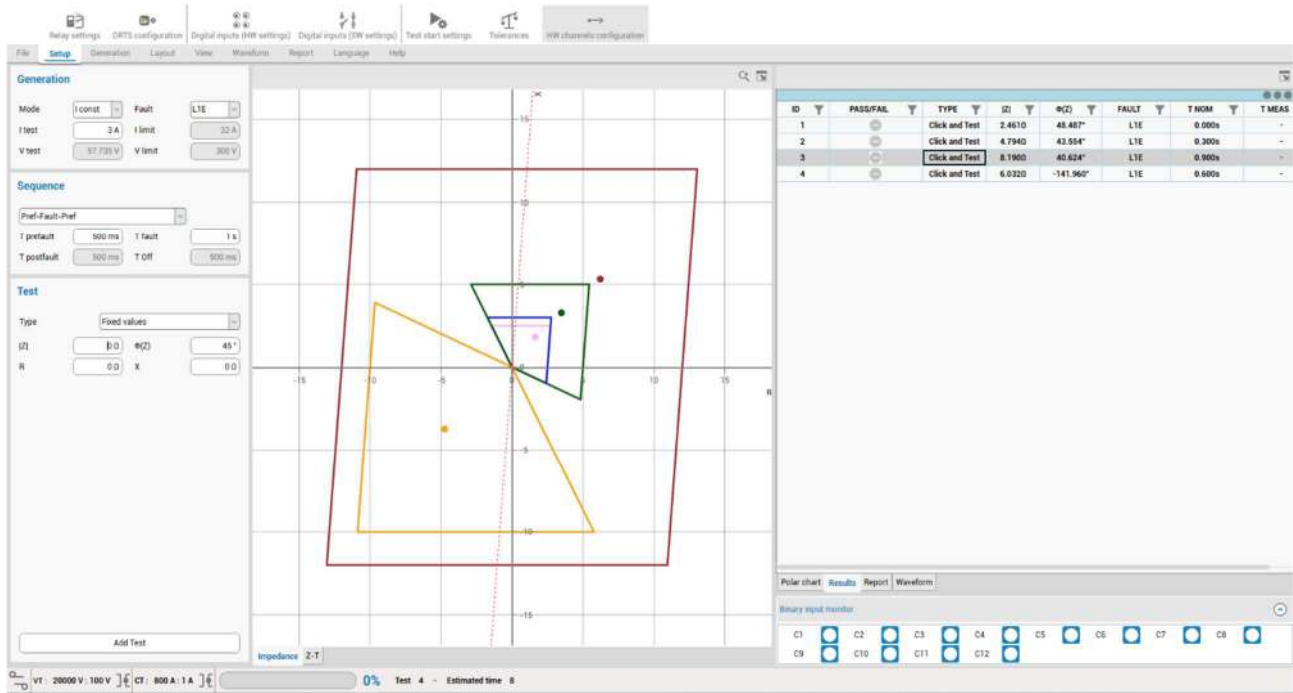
Relay settings DRTS configuration Digital inputs (HW settings) Digital inputs (SW settings) Test start settings Tolerances HW channels configuration

File Setup Generation Layout View Waveform Report Language Help

Generation

Mode I const Fault L1E
I test 3 A I limit 32 A
V test 57.735 V V limit 300 V

Sequence

Pref-Fault-Pref
T prefault 500 ms T fault 1 s
T postfault 500 ms T Off 500 ms

Test

Type Fixed values
|Z| 0.0 Φ(Z) 45 °
R 0.0 X 0.0

Add Test

15
10
5
-5
-10
-15
-15 -10 -5 5 10 15 R

Impedance Z-T

| ID | PASS/FAIL | TYPE | \|Z\| | Φ(Z) | FAULT | T NOM | T MEAS |
|---|---|---|---|---|---|---|---|
| 1 | | Click and Test | 2.461Ω | 48.487° | L1E | 0.000s | - |
| 2 | | Click and Test | 4.794Ω | 43.554° | L1E | 0.300s | - |
| 3 | | Click and Test | 8.190Ω | 40.624° | L1E | 0.900s | - |
| 4 | | Click and Test | 6.032Ω | -141.960° | L1E | 0.600s | - |

Polar chart Results Report Waveform

Binary input monitor

C1 C2 C3 C4 C5 C6 C7 C8
C9 C10 C11 C12

VT : 20000 V : 100 V CT : 800 A : 1 A 0% Test 4 - Estimated time 8